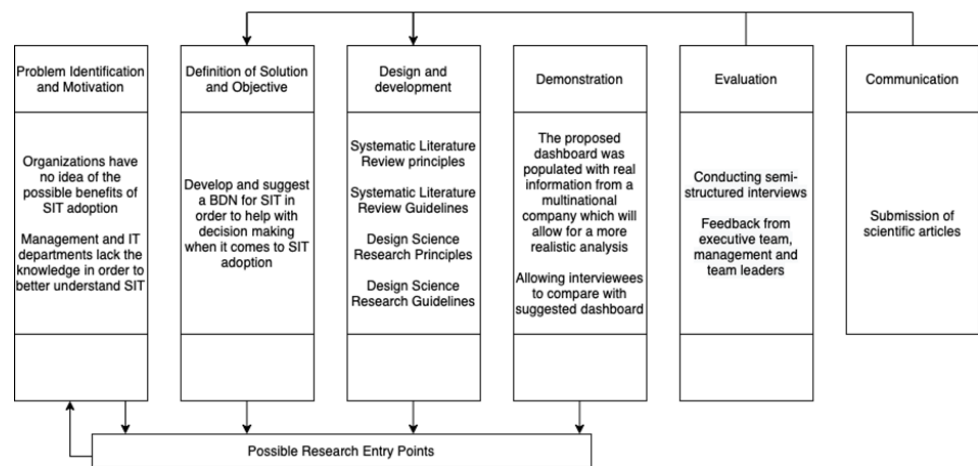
Problem Identification and Motivation

Organizations have no idea of the possible benefits of SIT adoption

Management and IT departments lack the knowledge in order to better understand SIT

Definition of Solution and Objective

Develop and suggest a BDN for SIT in order to help with decision making when it comes to SIT adoption

Design and development

Systematic Literature Review principles

Systematic Literature Review Guidelines

Design Science Research Principles

Design Science Research Guidelines

Demonstration

The proposed dashboard was populated with real information from a multinational company which will allow for a more realistic analysis

Allowing interviewees to compare with suggested dashboard

Evaluation

Conducting semi-structured interviews

Feedback from executive team, management and team leaders

Communication

Submission of scientific articles

Possible Research Entry Points